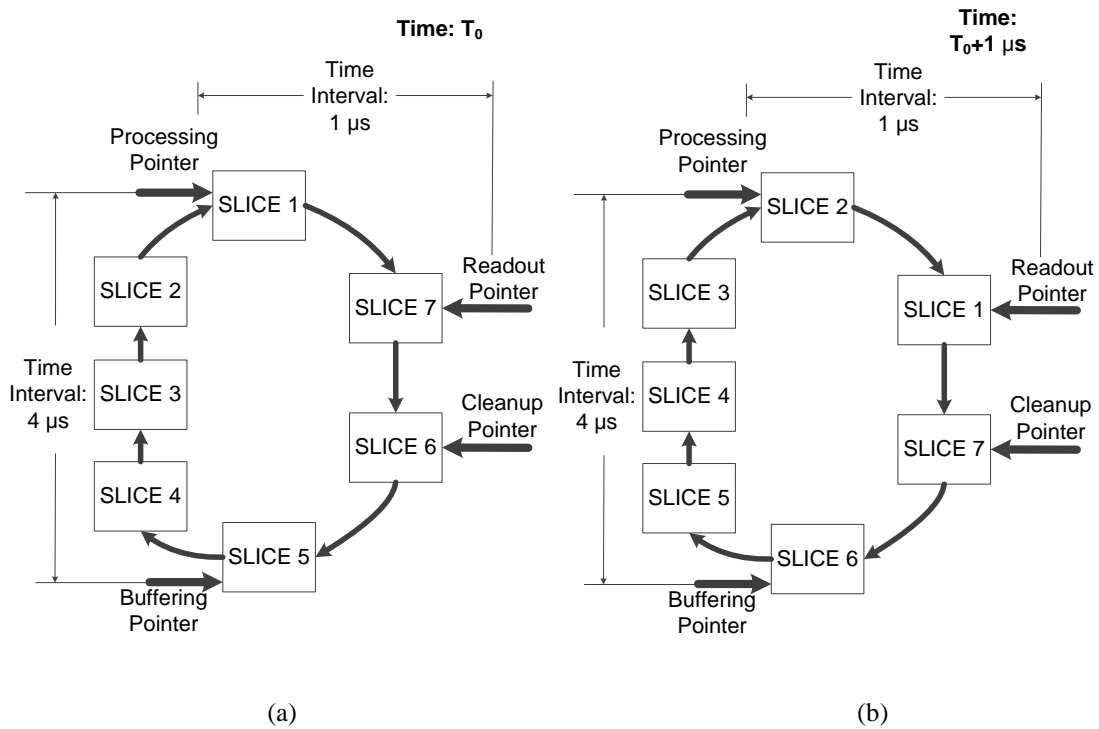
Time: $T_0$

Time Interval: 1 μs

Processing Pointer

SLICE 1

SLICE 2

SLICE 7

Readout Pointer

Time Interval: 4 μs

SLICE 3

SLICE 6

Cleanup Pointer

SLICE 4

SLICE 5

Buffering Pointer

(a)

Time: $T_0$+1 μs

Time Interval: 1 μs

Processing Pointer

SLICE 2

SLICE 3

SLICE 1

Readout Pointer

Time Interval: 4 μs

SLICE 4

SLICE 7

Cleanup Pointer

SLICE 5

SLICE 6

Buffering Pointer

(b)